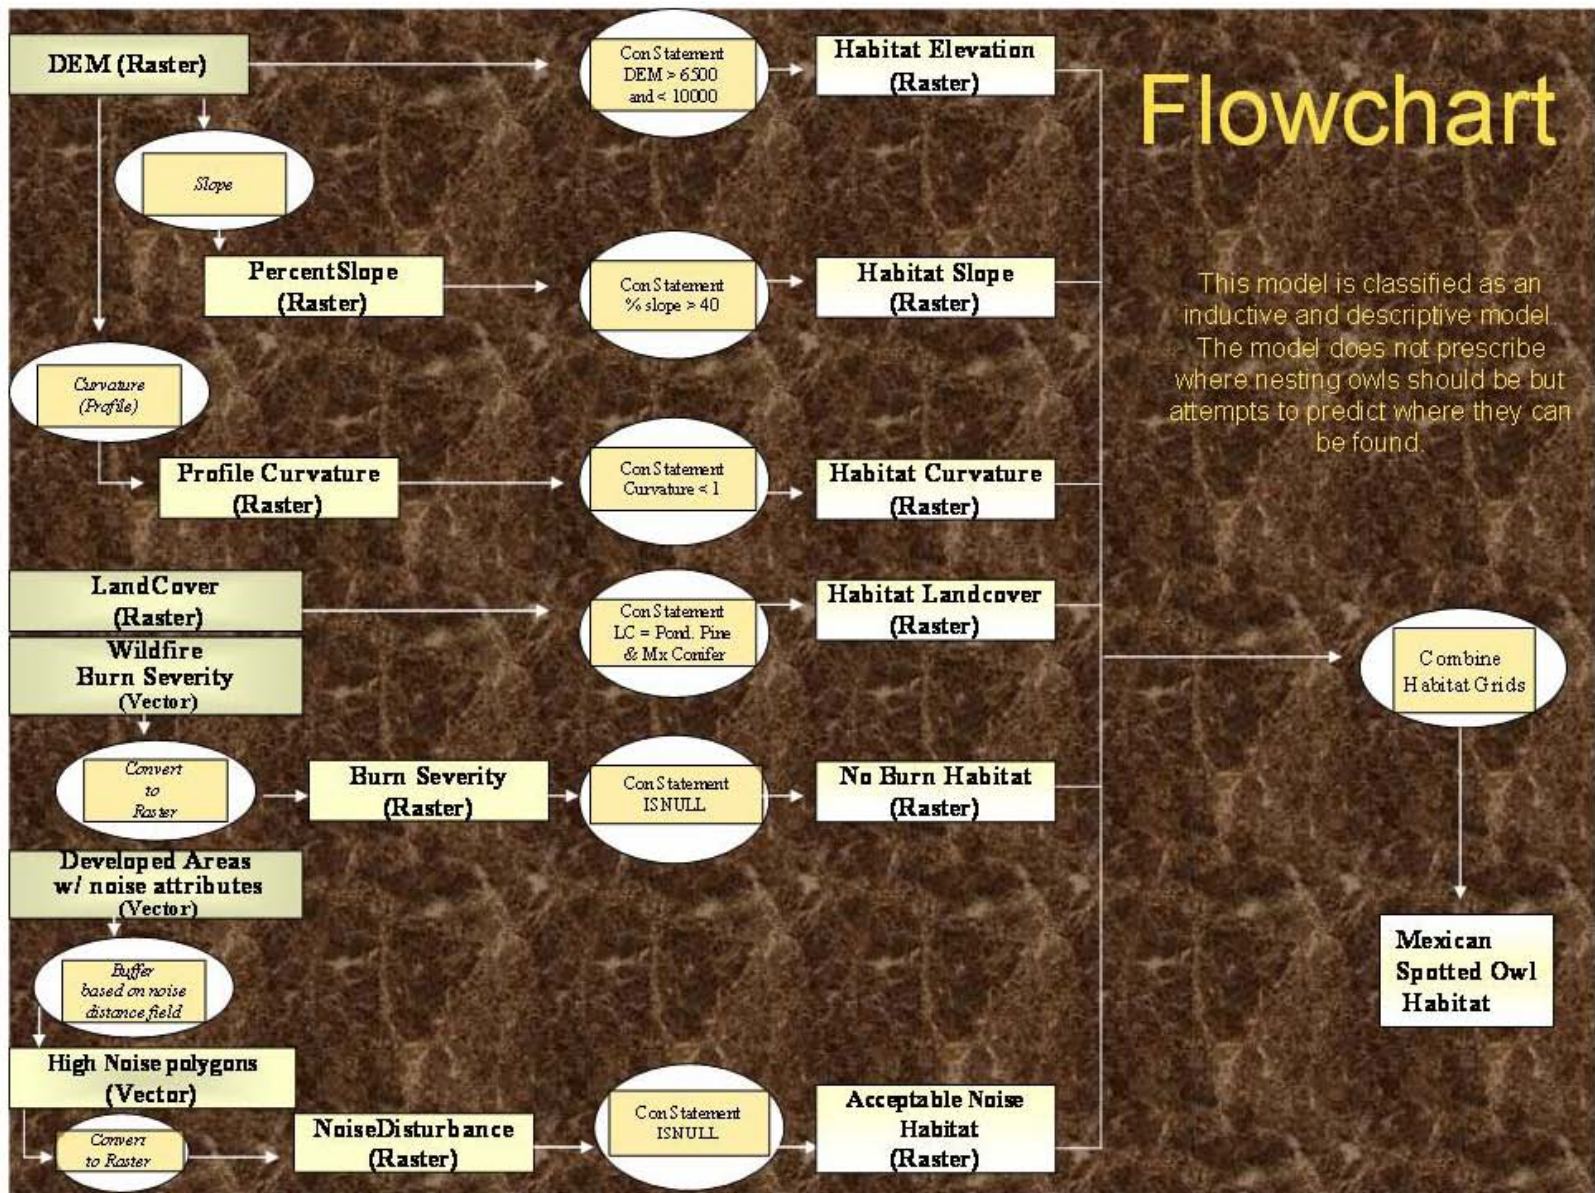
Flowchart

DEM (Raster)

Con Statement DEM > 6500 and < 10000

Habitat Elevation (Raster)

Slope

PercentSlope (Raster)

Con Statement % slope > 40

Habitat Slope (Raster)

This model is classified as an inductive and descriptive model. The model does not prescribe where nesting owls should be but attempts to predict where they can be found.

Curvature (Profile)

Profile Curvature (Raster)

Con Statement Curvature < 1

Habitat Curvature (Raster)

LandCover (Raster)

Con Statement LC = Pond. Pine & Mx Conifer

Habitat Landcover (Raster)

Wildfire Burn Severity (Vector)

Combine Habitat Grids

Convert to Raster

Burn Severity (Raster)

Con Statement ISNULL

No Burn Habitat (Raster)

Developed Areas w/ noise attributes (Vector)

Mexican Spotted Owl Habitat

Buffer based on noise distance field

High Noise polygons (Vector)

Convert to Raster

NoiseDisturbance (Raster)

Con Statement ISNULL

Acceptable Noise Habitat (Raster)